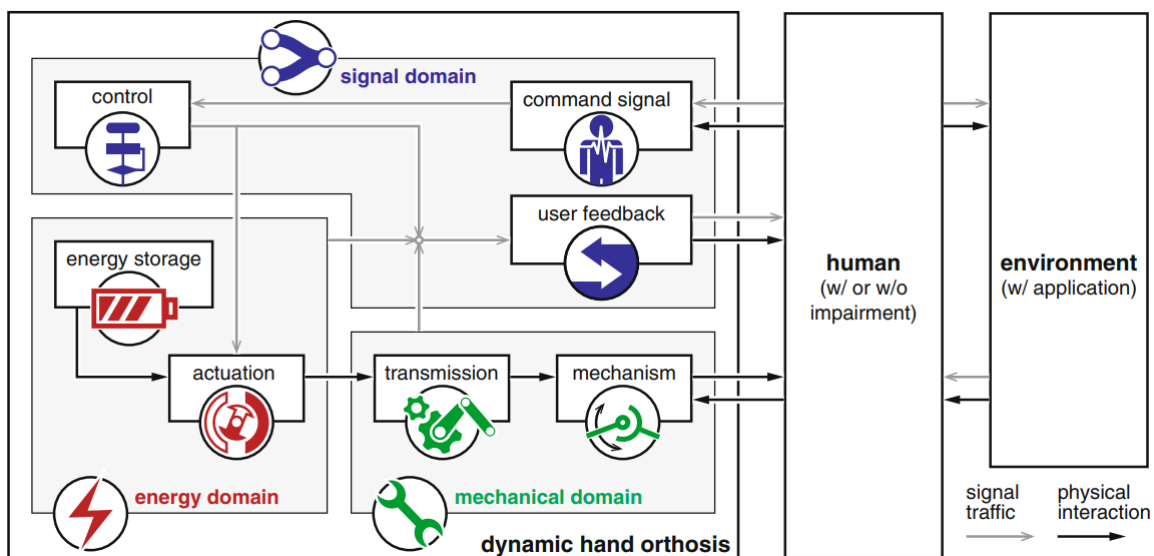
signal domain

control

command signal

user feedback

energy storage

actuation

transmission

mechanism

energy domain

mechanical domain

dynamic hand orthosis

human
(w/ or w/o impairment)

environment
(w/ application)

signal traffic

physical interaction